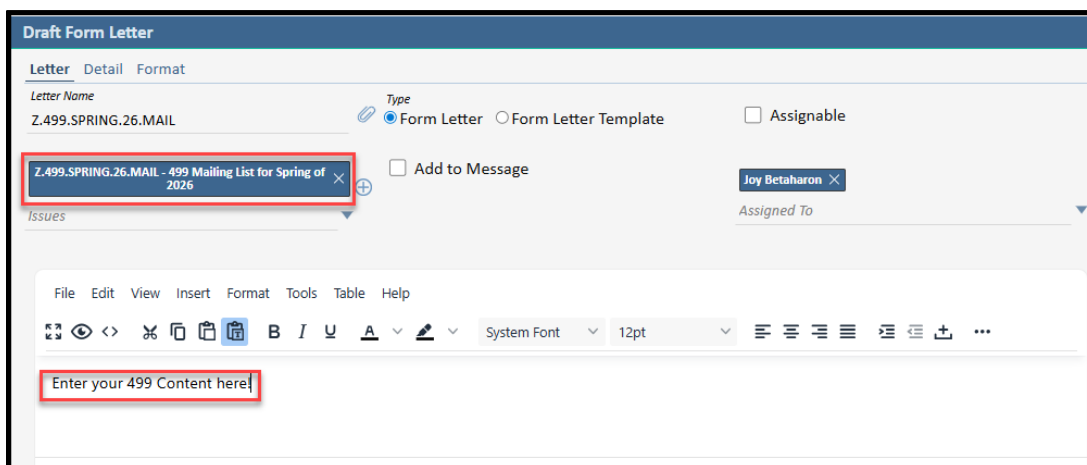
Draft Form Letter

Letter Detail Format

Letter Name
Z.499.SPRING.26.MAIL

Type
Form Letter Form Letter Template

Assignable

Z.499.SPRING.26.MAIL - 499 Mailing List for Spring of 2026

Issues

Add to Message

Joy Betaharon

Assigned To

File Edit View Insert Format Tools Table Help

B I U A System Font 12pt

Enter your 499 Content here!